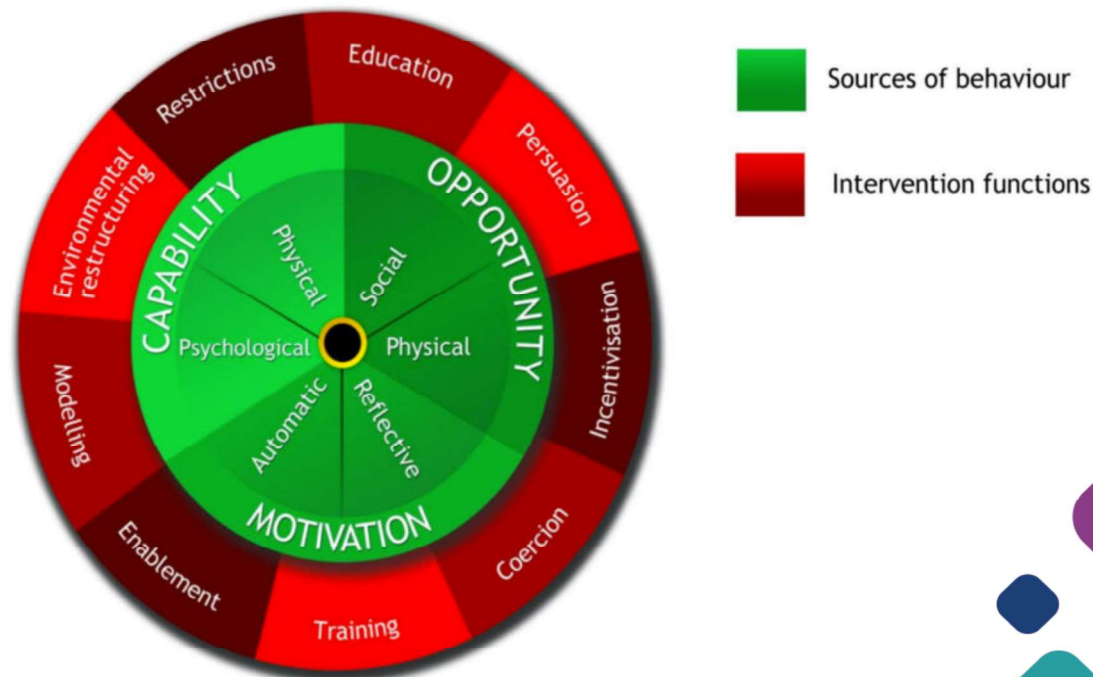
Education
Persuasion
Incentivisation
Coercion
Training
Enablement
Modelling
Environmental restructuring
Restrictions

CAPABILITY
OPPORTUNITY
MOTIVATION

Physical
Social
Physical
Reflective
Automatic
Psychological

Sources of behaviour

Intervention functions